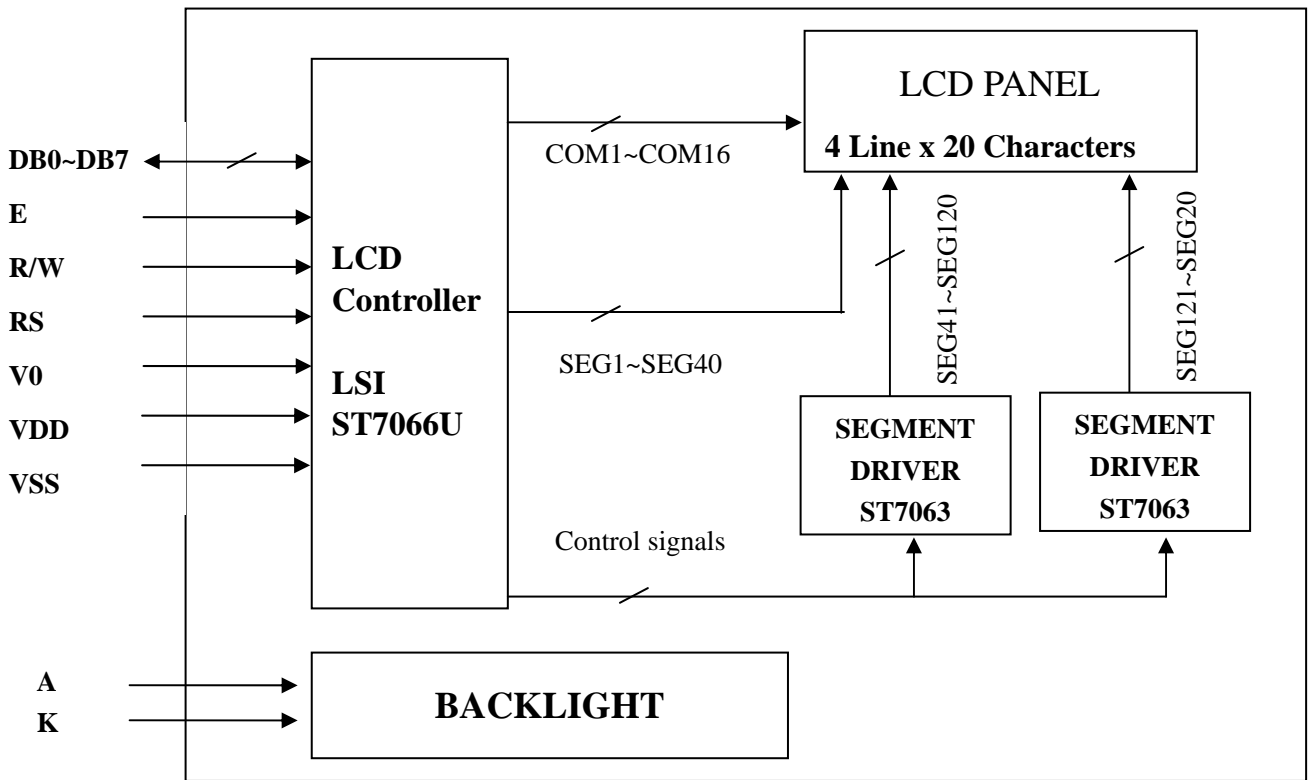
DB0~DB7
E
R/W
RS
V0
VDD
VSS

LCD Controller

LSI ST7066U

COM1~COM16

LCD PANEL
4 Line x 20 Characters

SEG1~SEG40

SEG41~SEG120

SEG121~SEG20

SEGMENT DRIVER ST7063

SEGMENT DRIVER ST7063

Control signals

A
K

BACKLIGHT